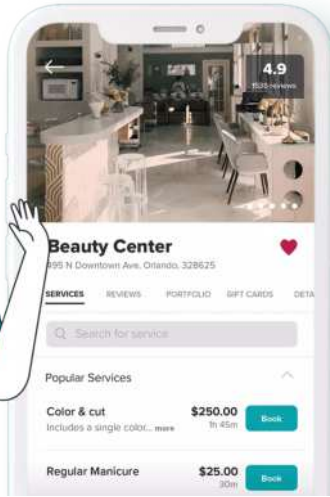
4.9
1535 reviews

Beauty Center
895 N Downtown Ave, Orlando, 328625

SERVICES REVIEWS PORTFOLIO GIFT CARDS DETA

Search for service

Popular Services

Color & cut
Includes a single color... more
$250.00
1h 45m
Book

Regular Manicure
$25.00
Book